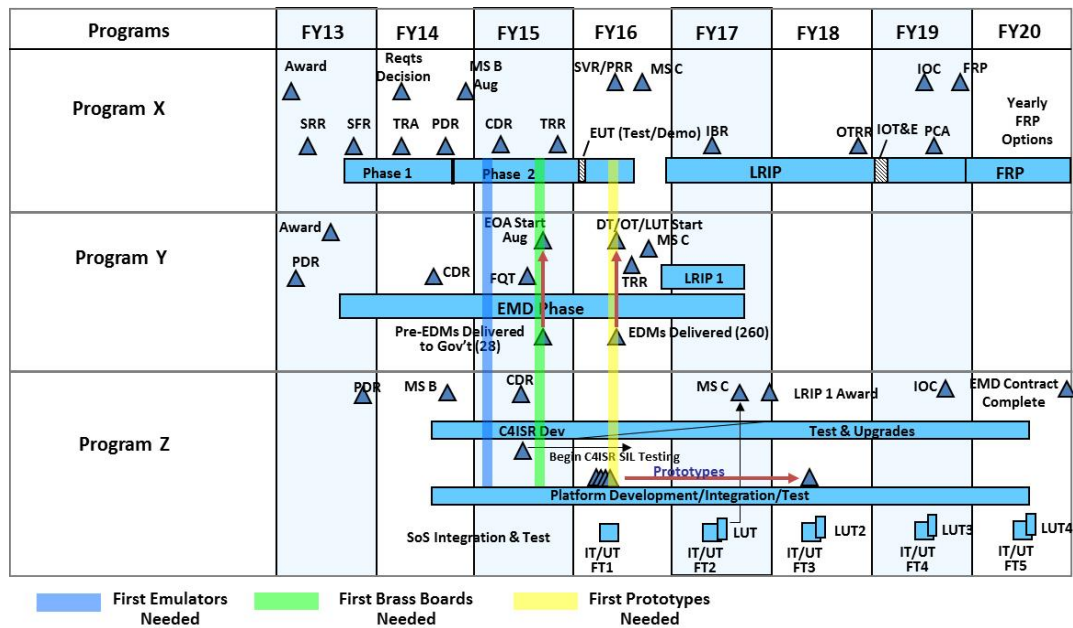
| Programs | FY13 | FY14 | FY15 | FY16 | FY17 | FY18 | FY19 | FY20 |
|---|---|---|---|---|---|---|---|---|

Program X

Award
Reqts Decision
MS B Aug
SVR/PRR
MS C
IOC
FRP
SRR
SFR
TRA
PDR
CDR
TRR
EUT (Test/Demo)
IBR
OTRR
IOT&E
PCA
Yearly FRP Options
Phase 1
Phase 2
LRIP
FRP

Program Y

Award
PDR
CDR
EOA Start Aug
FQT
DT/OT/LUT Start
MS C
TRR
LRIP 1
EMD Phase
Pre-EDMs Delivered to Gov't (28)
EDMs Delivered (260)

Program Z

PDR
MS B
CDR
MS C
LRIP 1 Award
IOC
EMD Contract Complete
C4ISR Dev
Test & Upgrades
Begin C4ISR SIL Testing
Prototypes
Platform Development/Integration/Test
SoS Integration & Test
LUT
LUT2
LUT3
LUT4
IT/UT FT1
IT/UT FT2
IT/UT FT3
IT/UT FT4
IT/UT FT5

First Emulators Needed
First Brass Boards Needed
First Prototypes Needed